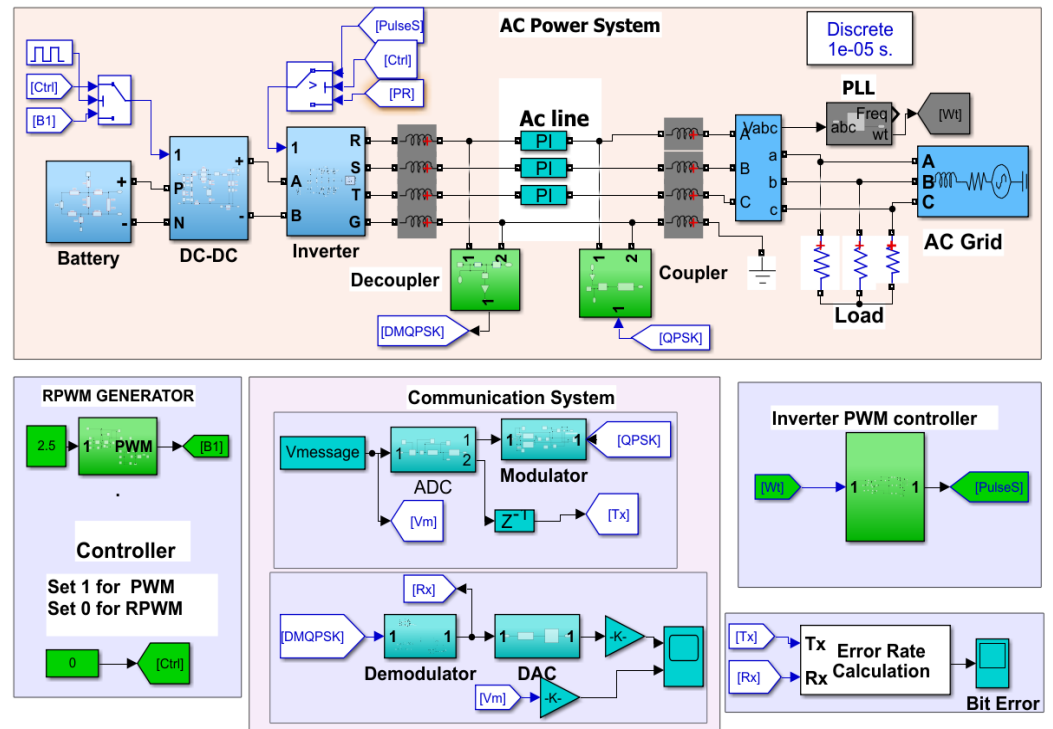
AC Power System

Discrete
1e-05 s.

[Ctrl]

[B1]

[PulseS]

[Ctrl]

[PR]

>

1

P

N

+

-

Battery

DC-DC

1

A

B

R

S

T

G

Inverter

Ac line

PI

PI

PI

Decoupler

1 2

1

Coupler

1 2

[DMQPSK]

[QPSK]

Vabc

A

B

C

a

b

c

PLL

abc

Freq

wt

[Wt]

A

B

C

AC Grid

Load

RPWM GENERATOR

2.5

1 PWM

[B1]

Controller

Set 1 for PWM
Set 0 for RPWM

0

[Ctrl]

Communication System

Vmessage

1

1

2

ADC

1

1

Modulator

[QPSK]

[Vm]

$Z^{-1}$

[Tx]

[Rx]

[DMQPSK]

1

1

Demodulator

1

1

DAC

-K-

[Vm]

-K-

Inverter PWM controller

[Wt]

1

1

[PulseS]

[Tx]

[Rx]

Tx

Rx

Error Rate
Calculation

Bit Error